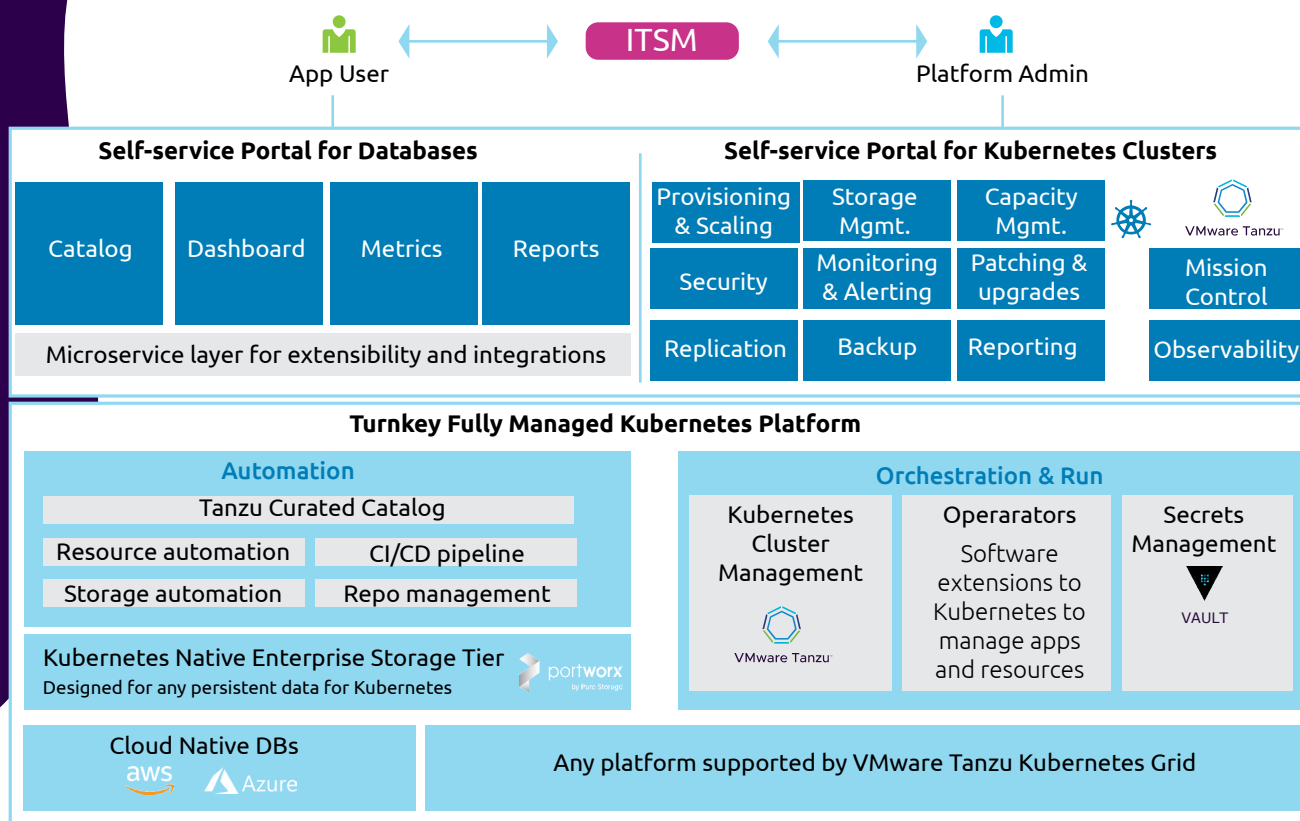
App User

ITSM

Platform Admin

Self-service Portal for Databases

Catalog

Dashboard

Metrics

Reports

Microservice layer for extensibility and integrations

Self-service Portal for Kubernetes Clusters

Provisioning & Scaling

Storage Mgmt.

Capacity Mgmt.

VMware Tanzu

Security

Monitoring & Alerting

Patching & upgrades

Mission Control

Replication

Backup

Reporting

Observability

Turnkey Fully Managed Kubernetes Platform

Automation

Tanzu Curated Catalog

Resource automation

CI/CD pipeline

Storage automation

Repo management

Kubernetes Native Enterprise Storage Tier

Designed for any persistent data for Kubernetes

portworx by Pure Storage

Orchestration & Run

Kubernetes Cluster Management

VMware Tanzu

Operarators

Software extensions to Kubernetes to manage apps and resources

Secrets Management

VAULT

Cloud Native DBs

aws

Azure

Any platform supported by VMware Tanzu Kubernetes Grid